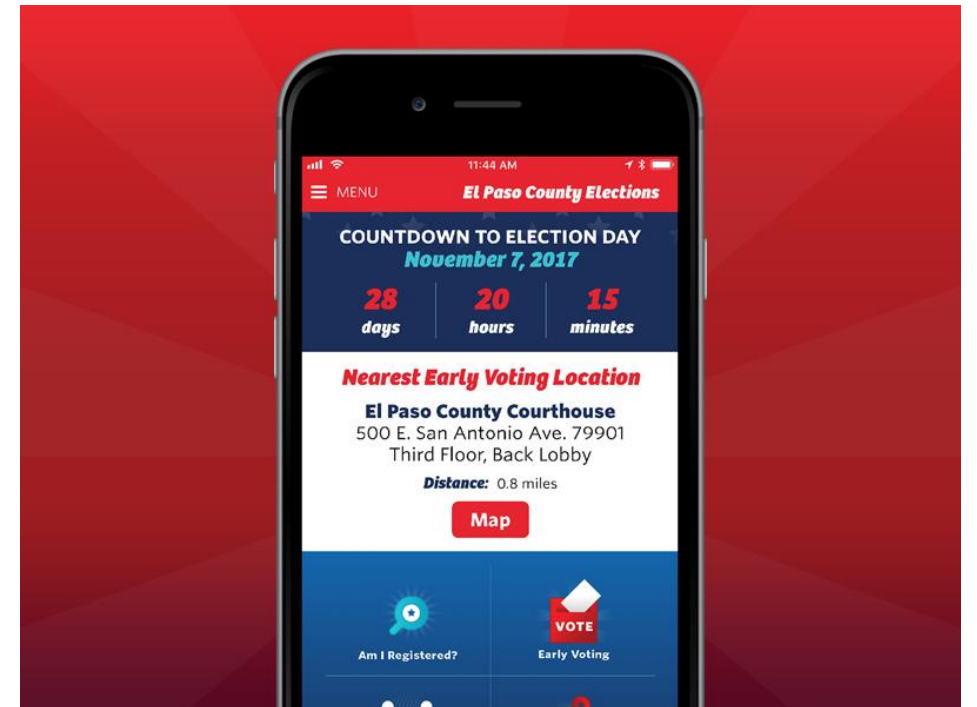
11:44 AM

MENU

El Paso County Elections

COUNTDOWN TO ELECTION DAY

November 7, 2017

28 days

20 hours

15 minutes

Nearest Early Voting Location

El Paso County Courthouse

500 E. San Antonio Ave. 79901

Third Floor, Back Lobby

Distance: 0.8 miles

Map

Am I Registered?

VOTE

Early Voting